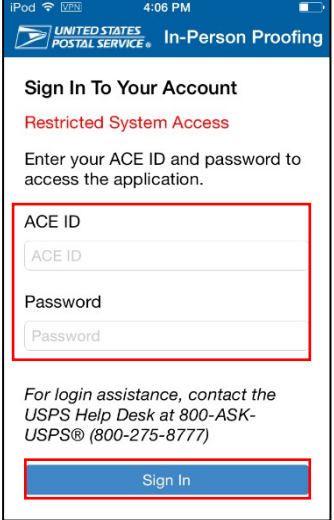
iPod VPN 4:06 PM

UNITED STATES POSTAL SERVICE® In-Person Proofing

Sign In To Your Account

Restricted System Access

Enter your ACE ID and password to access the application.

ACE ID

ACE ID

Password

Password

For login assistance, contact the USPS Help Desk at 800-ASK-USPS® (800-275-8777)

Sign In